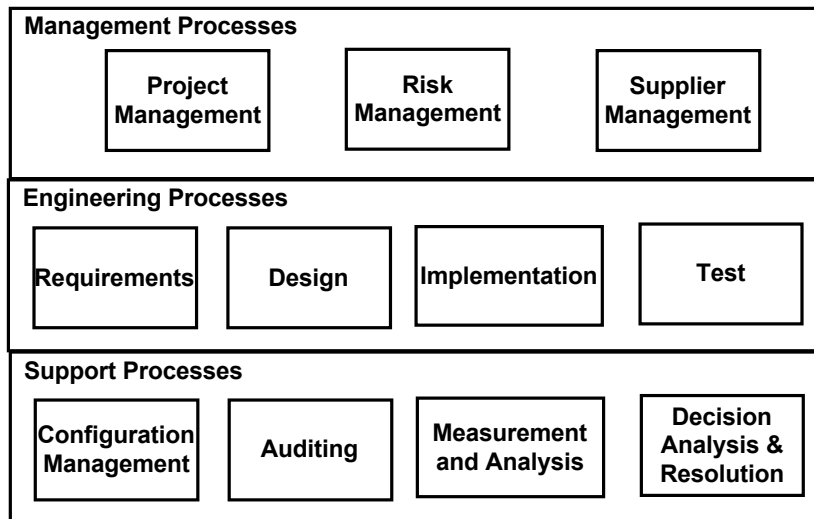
Management Processes

Project Management

Risk Management

Supplier Management

Engineering Processes

Requirements

Design

Implementation

Test

Support Processes

Configuration Management

Auditing

Measurement and Analysis

Decision Analysis & Resolution